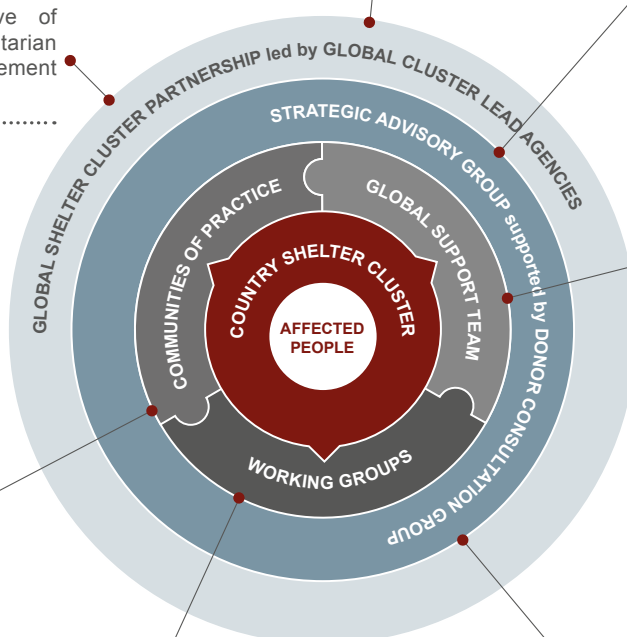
ve of
tarian
ement
........

GLOBAL SHELTER CLUSTER PARTNERSHIP led by GLOBAL CLUSTER LEAD AGENCIES

STRATEGIC ADVISORY GROUP supported by DONOR CONSULTATION GROUP

COMMUNITIES OF PRACTICE

GLOBAL SUPPORT TEAM

WORKING GROUPS

COUNTRY SHELTER CLUSTER

AFFECTED PEOPLE